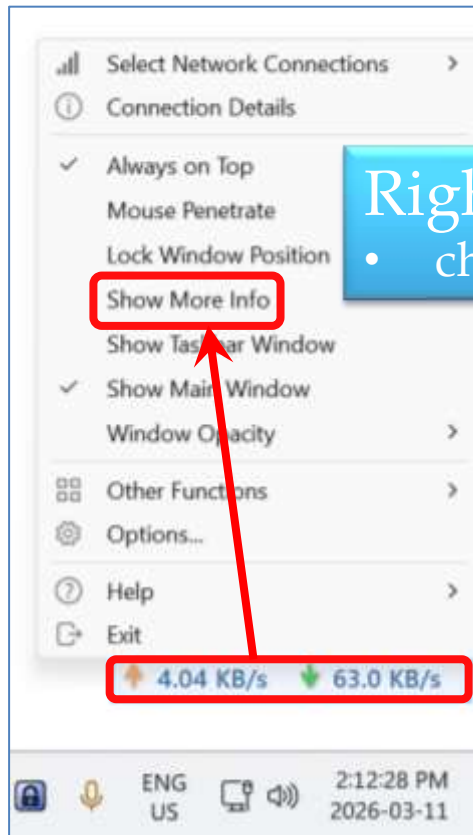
Select Network Connections >
Connection Details
✓ Always on Top
Mouse Penetrate
Lock Window Position
Show More Info
Show Taskbar Window
✓ Show Main Window
Window Opacity >
Other Functions >
Options...
Help >
Exit

Righ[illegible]
• ch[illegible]

4.04 KB/s 63.0 KB/s

ENG
US
2:12:28 PM
2026-03-11